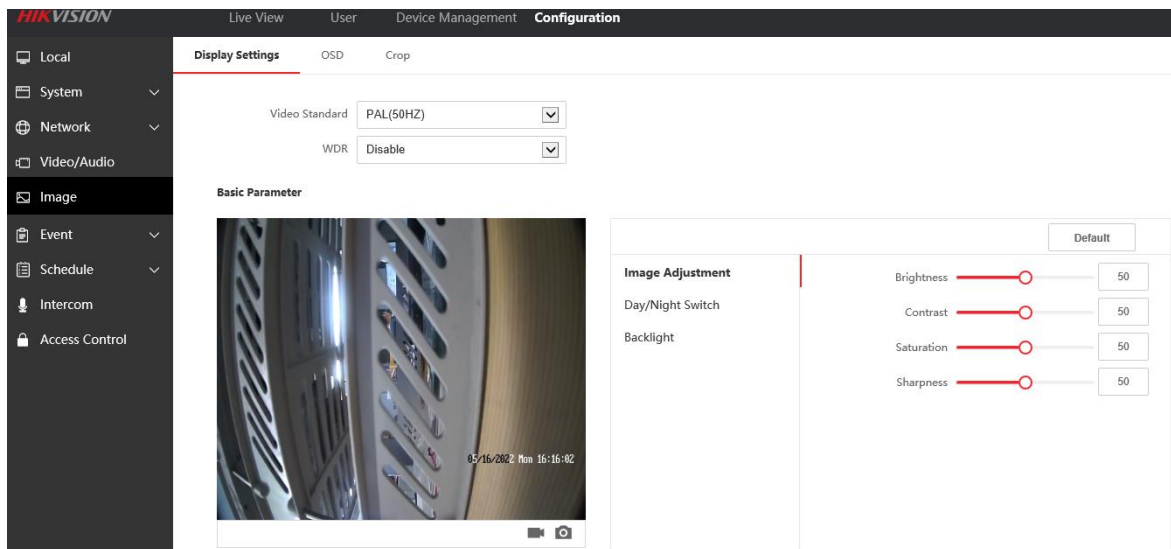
HIKVISION

Live View User Device Management Configuration

Local
System
Network
Video/Audio
Image
Event
Schedule
Intercom
Access Control

Display Settings OSD Crop

Video Standard PAL(50HZ)
WDR Disable

Basic Parameter

05/16/2022 Mon 16:16:02

Default

Image Adjustment
Day/Night Switch
Backlight

Brightness 50
Contrast 50
Saturation 50
Sharpness 50